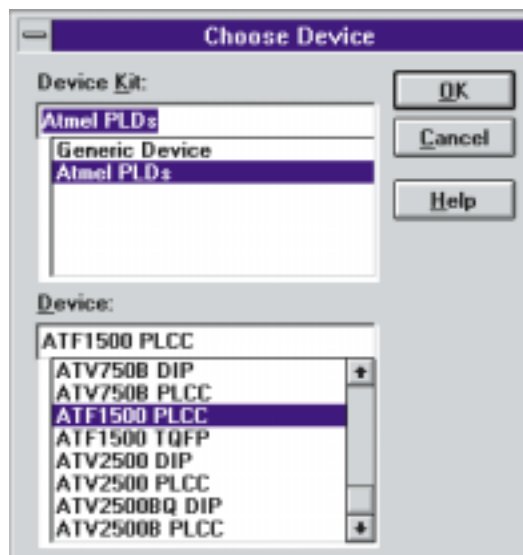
Choose Device

Device Kit:

Atmel PLDs

Generic Device
Atmel PLDs

OK

Cancel

Help

Device:

ATF1500 PLCC

ATV750B DIP
ATV750B PLCC
ATF1500 PLCC
ATF1500 TQFP
ATV2500 DIP
ATV2500 PLCC
ATV2500BQ DIP
ATV2500B PLCC